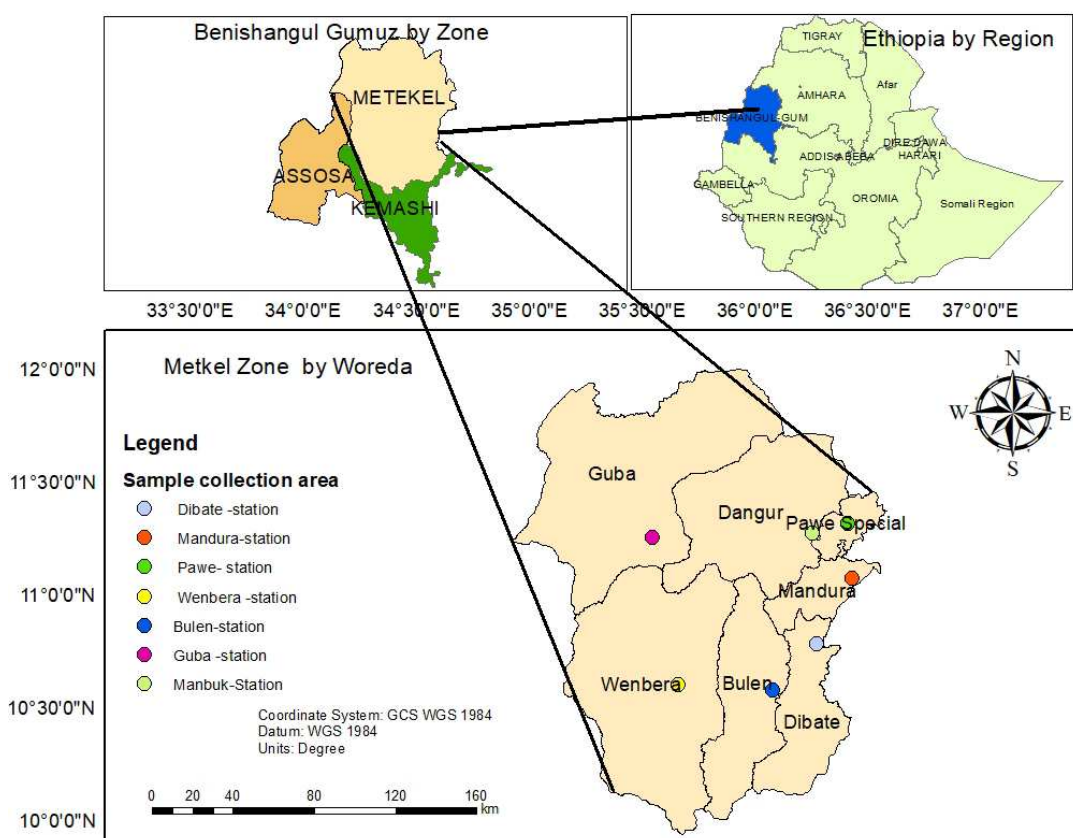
Benishangul Gumuz by Zone

METEKEL

ASSOSA

KEMASHI

Ethiopia by Region

TIGRAY

Afar

AMHARA

BENISHANGUL-GUM

DIRE DAWA

HARARI

ADDIS ABEBA

GAMBELLA

OROMIA

SOUTHERN REGION

Somali Region

33°30'0"E 34°0'0"E 34°30'0"E 35°0'0"E 35°30'0"E 36°0'0"E 36°30'0"E 37°0'0"E

12°0'0"N

Metkel Zone by Woreda

Legend

Sample collection area

Dibate -station

Mandura-station

Pawe- station

Wenbera -station

Bulen-station

Guba -station

Manbuk-Station

11°30'0"N

11°0'0"N

10°30'0"N

10°0'0"N

Guba

Dangur

Pawe Special

Mandura

Wenbera

Bulen

Dibate

N

W

E

S

Coordinate System: GCS WGS 1984
Datum: WGS 1984
Units: Degree

0 20 40 80 120 160 km